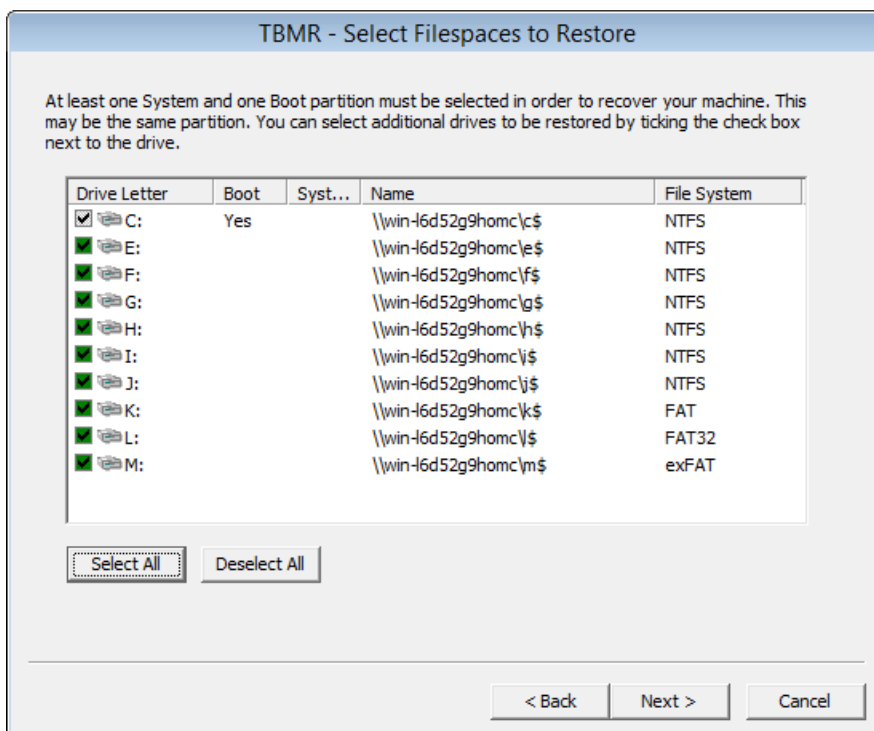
TBMR - Select Filespaces to Restore

At least one System and one Boot partition must be selected in order to recover your machine. This may be the same partition. You can select additional drives to be restored by ticking the check box next to the drive.

| Drive Letter | Boot | Syst... | Name | File System |
|---|---|---|---|---|
| C: | Yes | | \\win-l6d52g9homc\c$ | NTFS |
| E: | | | \\win-l6d52g9homc\e$ | NTFS |
| F: | | | \\win-l6d52g9homc\f$ | NTFS |
| G: | | | \\win-l6d52g9homc\g$ | NTFS |
| H: | | | \\win-l6d52g9homc\h$ | NTFS |
| I: | | | \\win-l6d52g9homc\i$ | NTFS |
| J: | | | \\win-l6d52g9homc\j$ | NTFS |
| K: | | | \\win-l6d52g9homc\k$ | FAT |
| L: | | | \\win-l6d52g9homc\l$ | FAT32 |
| M: | | | \\win-l6d52g9homc\m$ | exFAT |

Select All
Deselect All

< Back
Next >
Cancel